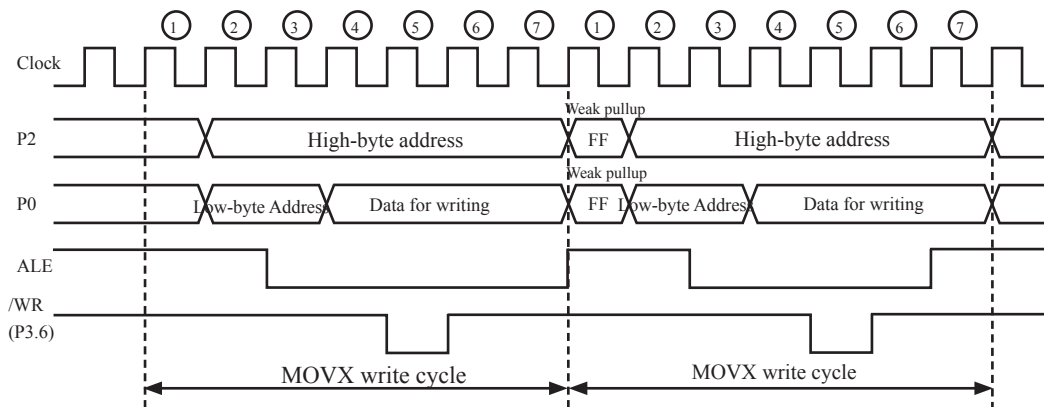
1 2 3 4 5 6 7 1 2 3 4 5 6 7

Clock

Weak pullup

P2

High-byte address

FF

High-byte address

Weak pullup

P0

Low-byte Address

Data for writing

FF

Low-byte Address

Data for writing

ALE

/WR
(P3.6)

MOVX write cycle

MOVX write cycle